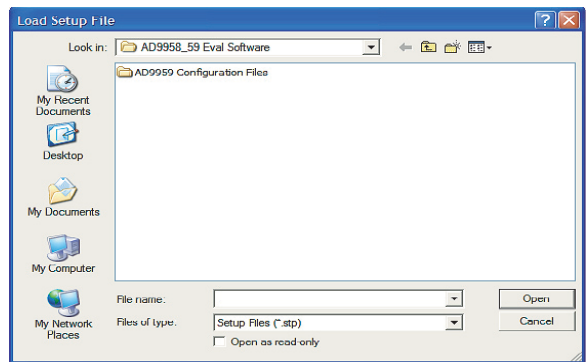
Load Setup File

Look in: AD9958_59 Eval Software

AD9959 Configuration Files

My Recent Documents

Desktop

My Documents

My Computer

My Network Places

File name:

Files of type: Setup Files (*.stp)

Open as read-only

Open

Cancel